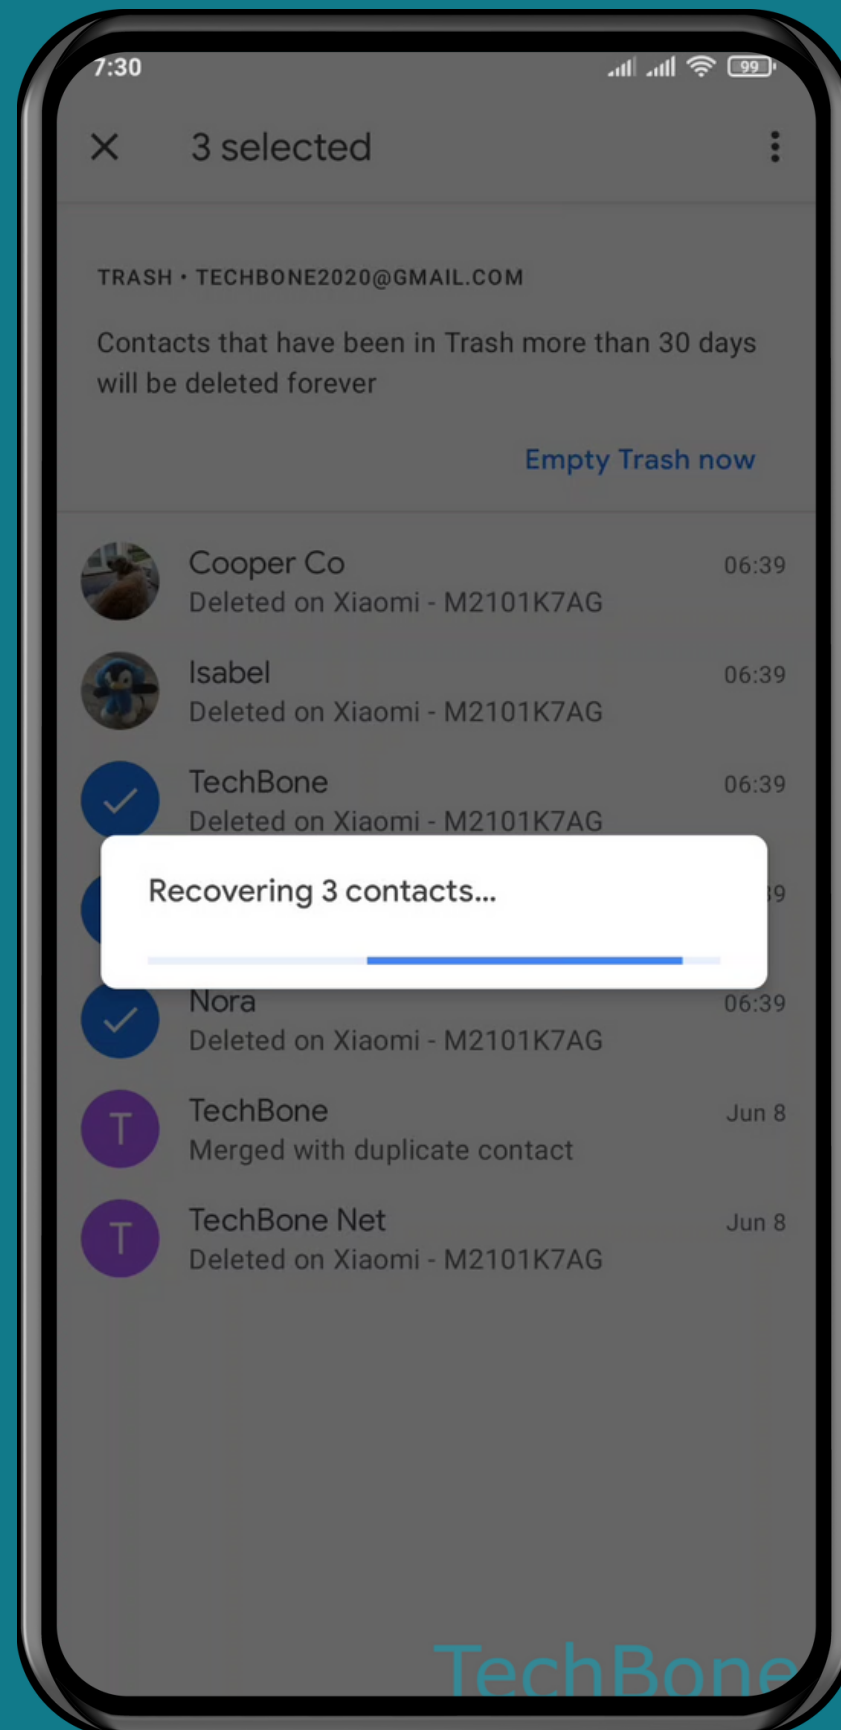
7:30

99

3 selected

TRASH • TECHBONE2020@GMAIL.COM

Contacts that have been in Trash more than 30 days will be deleted forever

Empty Trash now

Cooper Co
Deleted on Xiaomi - M2101K7AG
06:39

Isabel
Deleted on Xiaomi - M2101K7AG
06:39

TechBone
Deleted on Xiaomi - M2101K7AG
06:39

Recovering 3 contacts...

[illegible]9

Nora
Deleted on Xiaomi - M2101K7AG
06:39

T
TechBone
Merged with duplicate contact
Jun 8

T
TechBone Net
Deleted on Xiaomi - M2101K7AG
Jun 8

TechBone